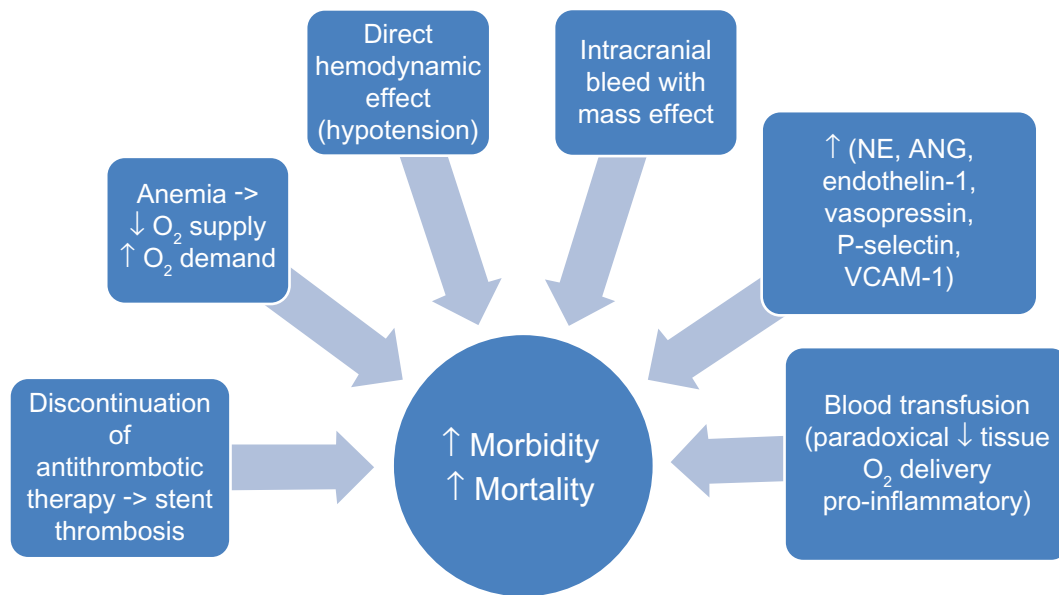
Direct hemodynamic effect (hypotension)

Intracranial bleed with mass effect

Anemia -> ↓ $O_2$ supply ↑ $O_2$ demand

↑ (NE, ANG, endothelin-1, vasopressin, P-selectin, VCAM-1)

Discontinuation of antithrombotic therapy -> stent thrombosis

↑ Morbidity
↑ Mortality

Blood transfusion (paradoxical ↓ tissue $O_2$ delivery pro-inflammatory)